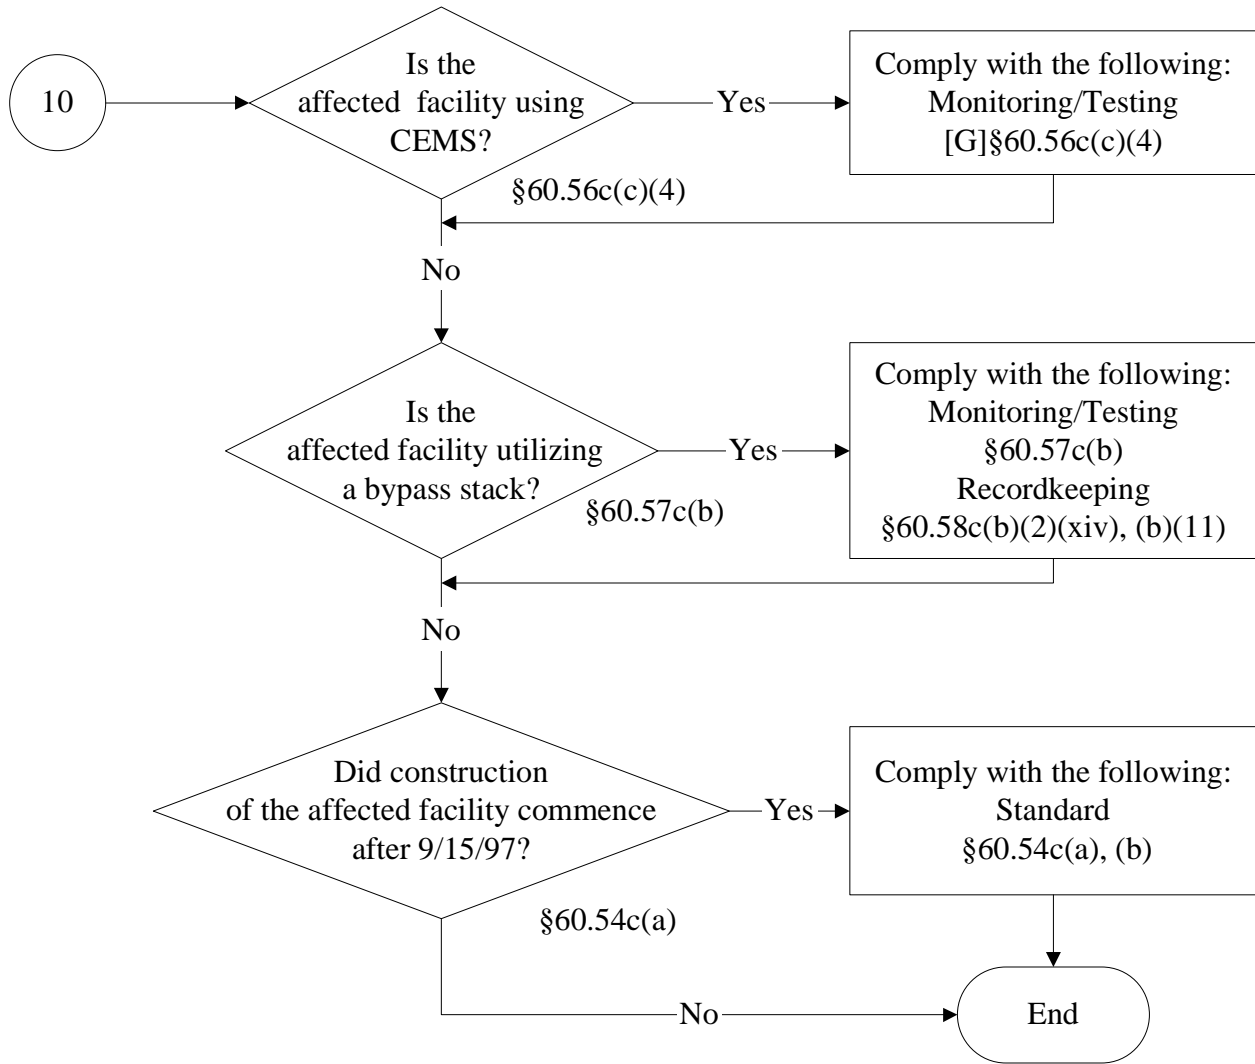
10

Is the affected facility using CEMS?

Yes

Comply with the following:
Monitoring/Testing
[G]§60.56c(c)(4)

§60.56c(c)(4)

No

Is the affected facility utilizing a bypass stack?

Yes

Comply with the following:
Monitoring/Testing
§60.57c(b)
Recordkeeping
§60.58c(b)(2)(xiv), (b)(11)

§60.57c(b)

No

Did construction of the affected facility commence after 9/15/97?

Yes

Comply with the following:
Standard
§60.54c(a), (b)

§60.54c(a)

No

End